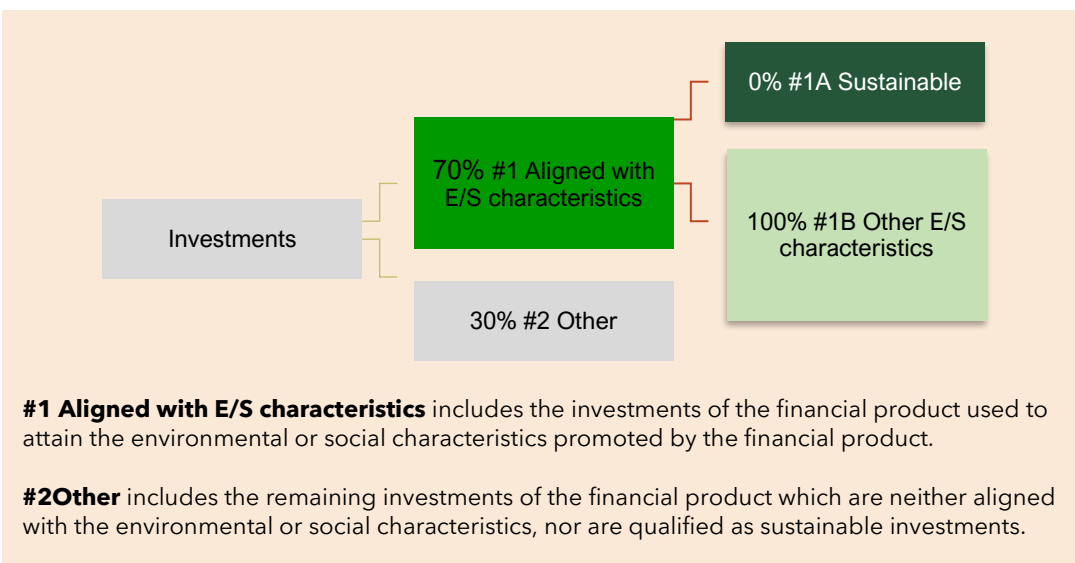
Investments

70% #1 Aligned with E/S characteristics

30% #2 Other

0% #1A Sustainable

100% #1B Other E/S characteristics

**#1 Aligned with E/S characteristics** includes the investments of the financial product used to attain the environmental or social characteristics promoted by the financial product.

**#2Other** includes the remaining investments of the financial product which are neither aligned with the environmental or social characteristics, nor are qualified as sustainable investments.